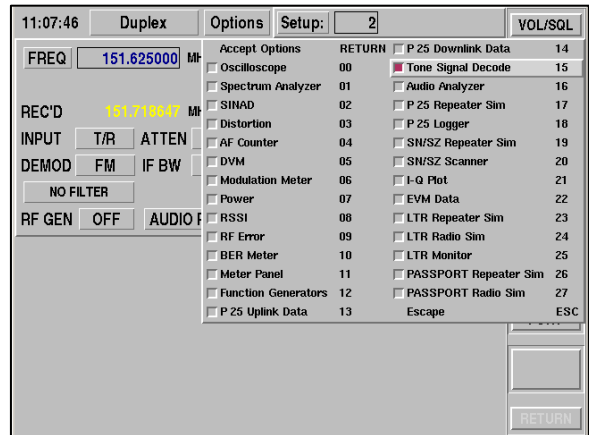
11:07:46 Duplex Options Setup: 2 VOL/SQL

FREQ 151.625000 MH

REC'D 151.718647 MH

INPUT T/R ATTEN

DEMOD FM IF BW

NO FILTER

RF GEN OFF AUDIO F

Accept Options RETURN
Oscilloscope 00
Spectrum Analyzer 01
SINAD 02
Distortion 03
AF Counter 04
DVM 05
Modulation Meter 06
Power 07
RSSI 08
RF Error 09
BER Meter 10
Meter Panel 11
Function Generators 12
P 25 Uplink Data 13

P 25 Downlink Data 14
Tone Signal Decode 15
Audio Analyzer 16
P 25 Repeater Sim 17
P 25 Logger 18
SN/SZ Repeater Sim 19
SN/SZ Scanner 20
I-Q Plot 21
EVM Data 22
LTR Repeater Sim 23
LTR Radio Sim 24
LTR Monitor 25
PASSPORT Repeater Sim 26
PASSPORT Radio Sim 27
Escape ESC

RETURN